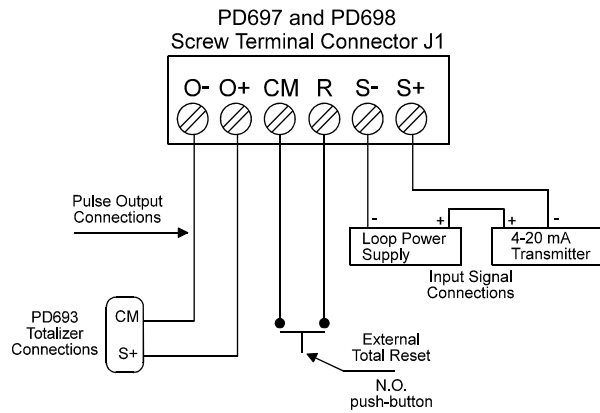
PD697 and PD698
Screw Terminal Connector J1

O- O+ CM R S- S+

Pulse Output Connections

- + + -

Loop Power Supply

4-20 mA Transmitter

Input Signal Connections

PD693 Totalizer Connections

CM

S+

External Total Reset

N.O. push-button